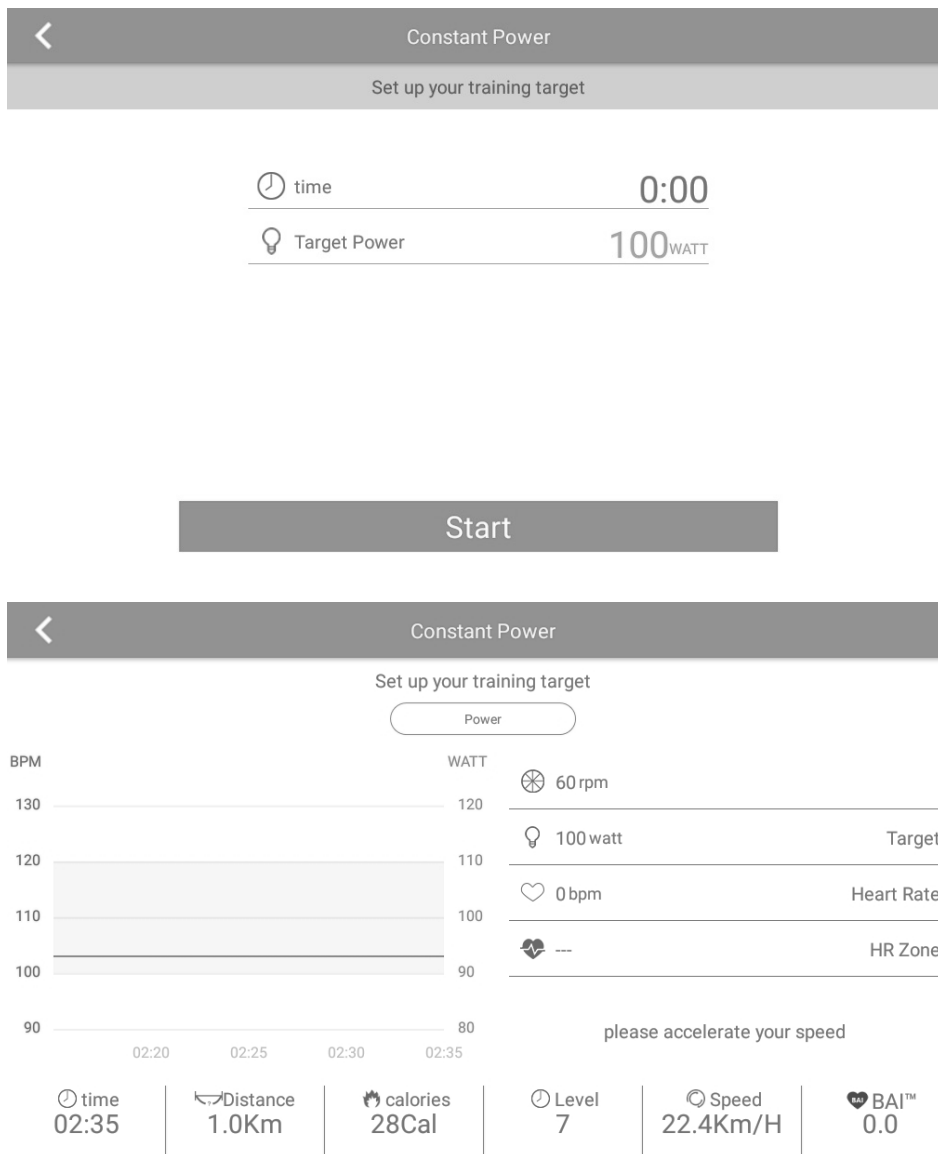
Constant Power

Set up your training target

time 0:00

Target Power 100WATT

Start

Constant Power

Set up your training target

Power

BPM WATT

130 120

120 110

110 100

100 90

90 80

02:20 02:25 02:30 02:35

60 rpm

100 watt Target

0 bpm Heart Rate

--- HR Zone

please accelerate your speed

| time | Distance | calories | Level | Speed | BAI™ |
|---|---|---|---|---|---|
| 02:35 | 1.0Km | 28Cal | 7 | 22.4Km/H | 0.0 |